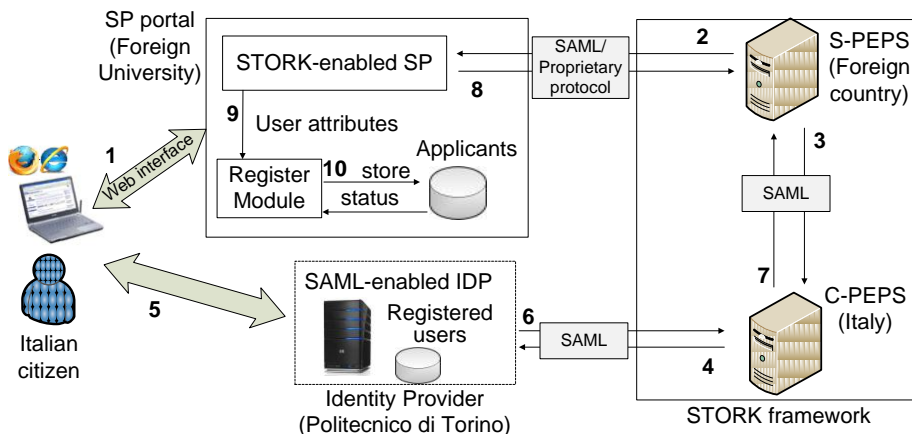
SP portal (Foreign University)

STORK-enabled SP

9 User attributes

Register Module

10 store

status

Applicants

SAML/ Proprietary protocol

2

8

S-PEPS (Foreign country)

3

SAML

7

C-PEPS (Italy)

1

Web interface

Italian citizen

5

SAML-enabled IDP

Registered users

Identity Provider (Politecnico di Torino)

6

SAML

4

STORK framework